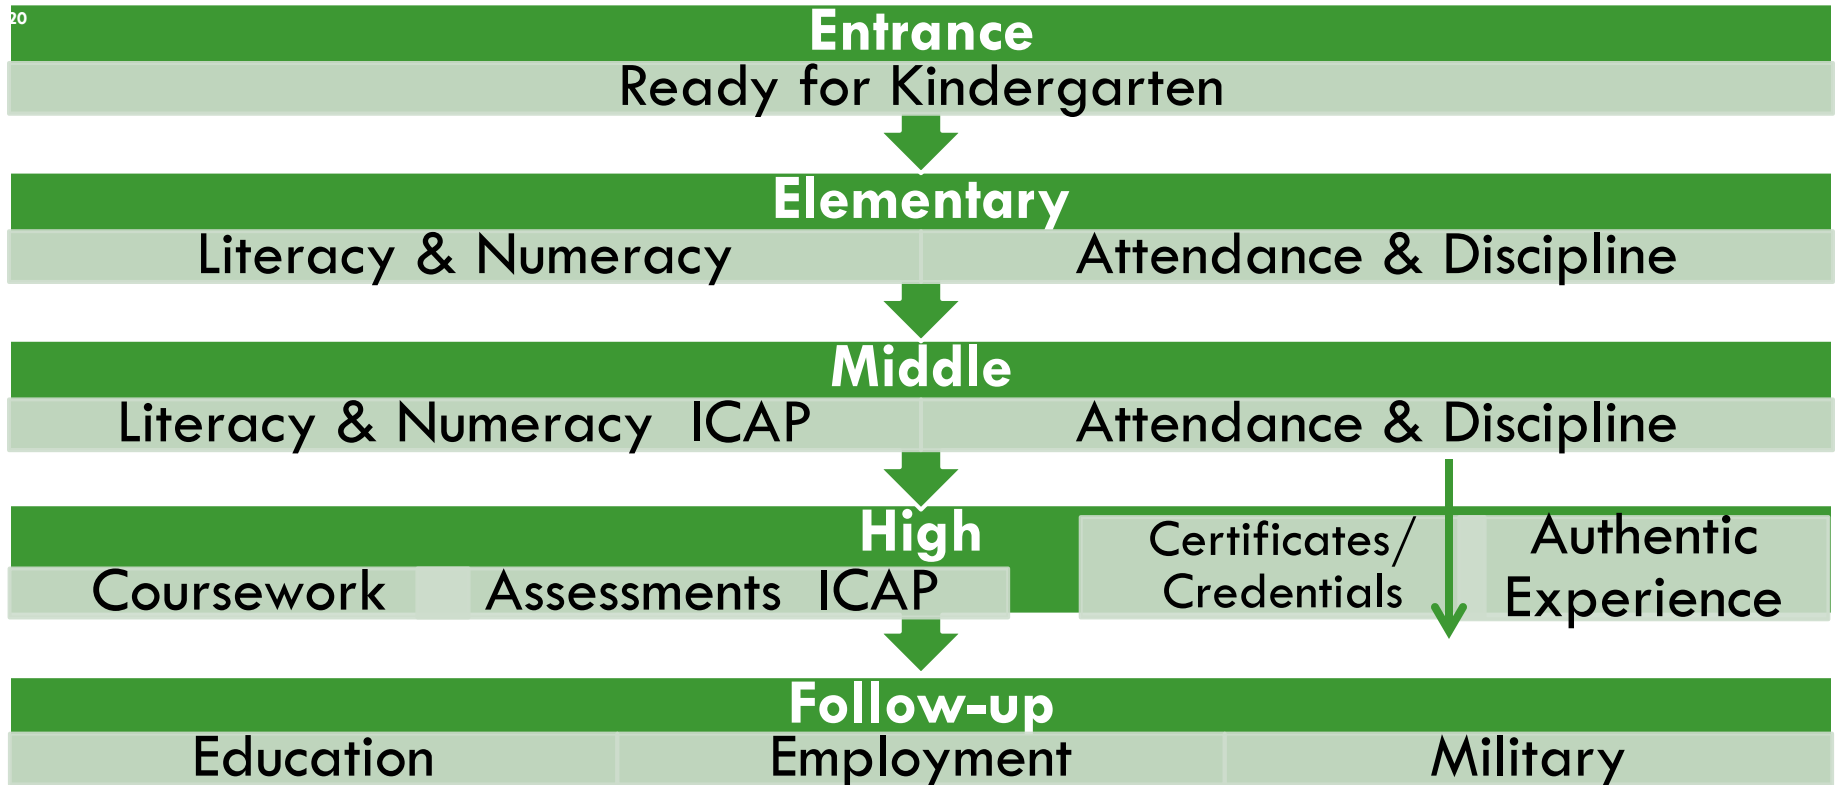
20

Entrance

Ready for Kindergarten

Elementary

Literacy & Numeracy

Attendance & Discipline

Middle

Literacy & Numeracy ICAP

Attendance & Discipline

High

Coursework

Assessments ICAP

Certificates/ Credentials

Authentic Experience

Follow-up

Education

Employment

Military